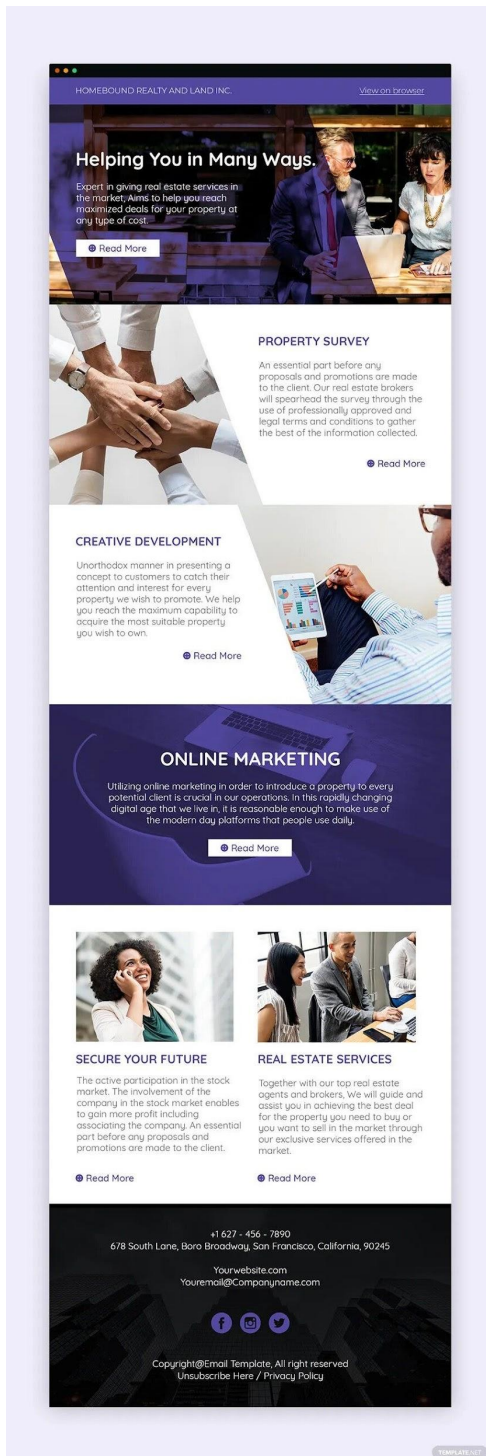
HOMEBOUND REALTY AND LAND INC.

View on browser

Helping You in Many Ways.

Expert in giving real estate services in the market, Aims to help you reach maximized deals for your property at any type of cost.

Read More

PROPERTY SURVEY

An essential part before any proposals and promotions are made to the client. Our real estate brokers will spearhead the survey through the use of professionally approved and legal terms and conditions to gather the best of the information collected.

Read More

CREATIVE DEVELOPMENT

Unorthodox manner in presenting a concept to customers to catch their attention and interest for every property we wish to promote. We help you reach the maximum capability to acquire the most suitable property you wish to own.

Read More

ONLINE MARKETING

Utilizing online marketing in order to introduce a property to every potential client is crucial in our operations. In this rapidly changing digital age that we live in, it is reasonable enough to make use of the modern day platforms that people use daily.

Read More

SECURE YOUR FUTURE

The active participation in the stock market. The involvement of the company in the stock market enables to gain more profit including associating the company. An essential part before any proposals and promotions are made to the client.

Read More

REAL ESTATE SERVICES

Together with our top real estate agents and brokers, We will guide and assist you in achieving the best deal for the property you need to buy or you want to sell in the market through our exclusive services offered in the market.

Read More

+1 627 - 456 - 7890
678 South Lane, Boro Broadway, San Francisco, California, 90245

Yourwebsite.com
Youremail@Companyname.com

Copyright@Email Template, All right reserved
Unsubscribe Here / Privacy Policy

TEMPLATE.NET